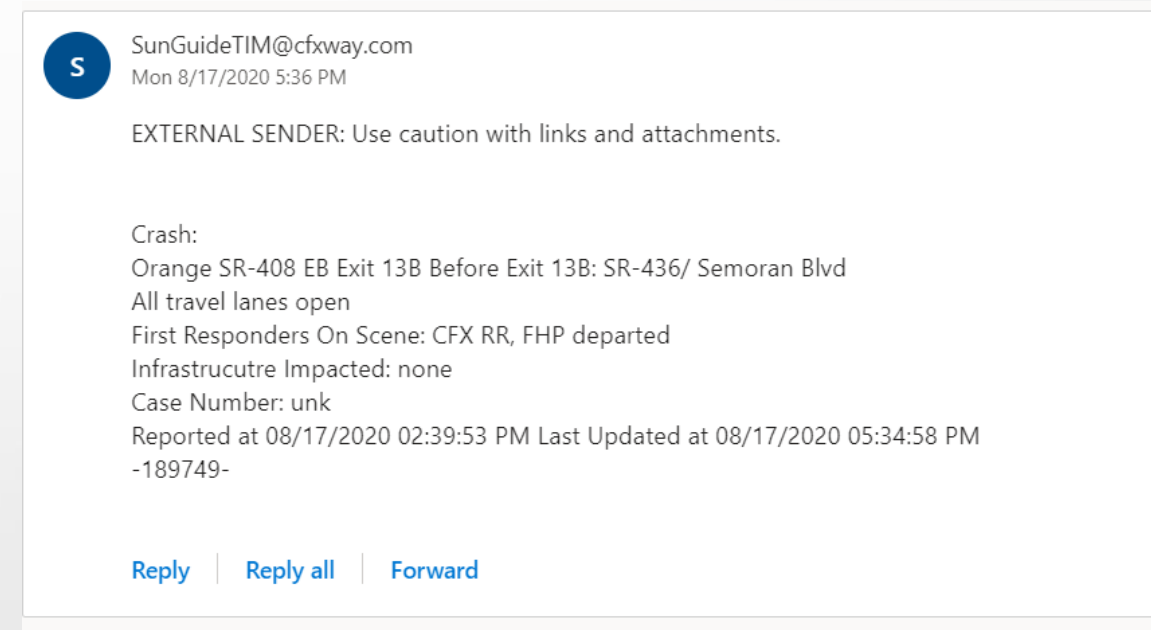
S

SunGuideTIM@cfxway.com
Mon 8/17/2020 5:36 PM

EXTERNAL SENDER: Use caution with links and attachments.

Crash:
Orange SR-408 EB Exit 13B Before Exit 13B: SR-436/ Semoran Blvd
All travel lanes open
First Responders On Scene: CFX RR, FHP departed
Infrastrucutre Impacted: none
Case Number: unk
Reported at 08/17/2020 02:39:53 PM Last Updated at 08/17/2020 05:34:58 PM
-189749-

Reply | Reply all | Forward